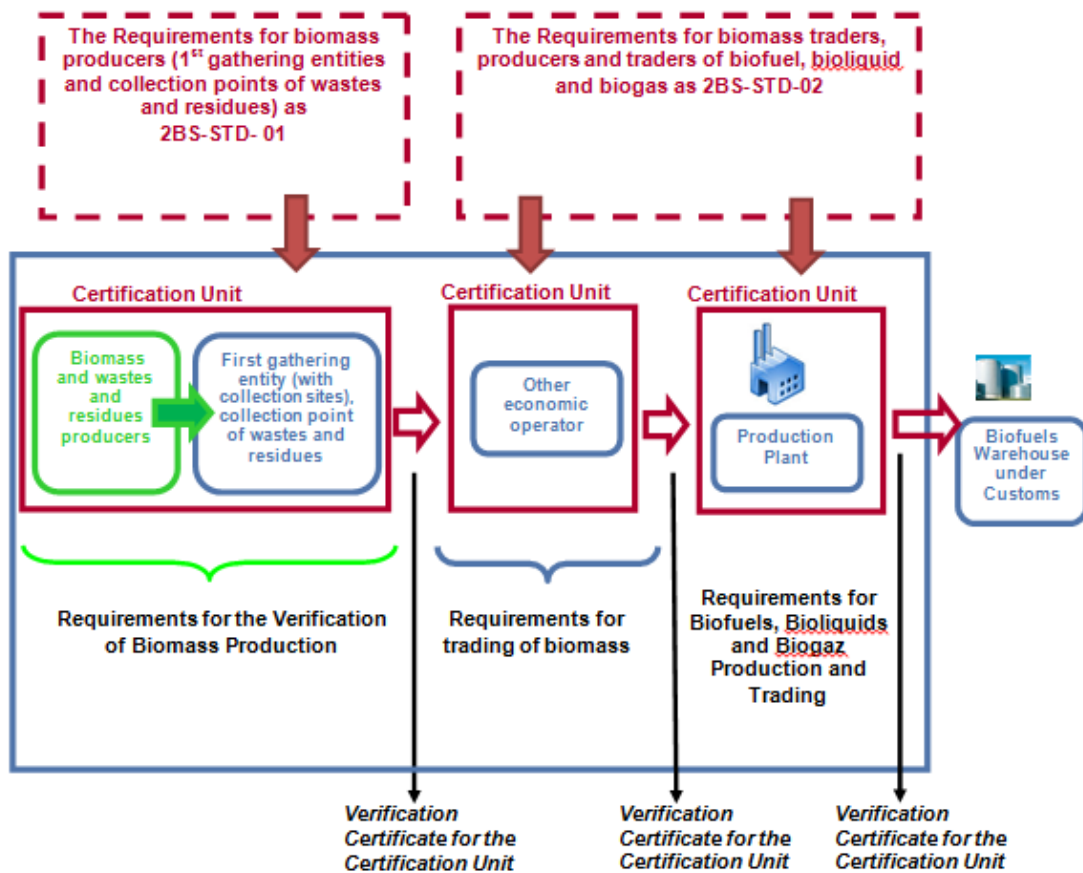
The Requirements for biomass producers (1$^{st}$ gathering entities and collection points of wastes and residues) as 2BS-STD- 01

The Requirements for biomass traders, producers and traders of biofuel, bioliquid and biogas as 2BS-STD-02

Certification Unit

Biomass and wastes and residues producers

First gathering entity (with collection sites), collection point of wastes and residues

Certification Unit

Other economic operator

Certification Unit

Production Plant

Biofuels Warehouse under Customs

Requirements for the Verification of Biomass Production

Requirements for trading of biomass

Requirements for Biofuels, Bioliquids and Biogaz Production and Trading

Verification Certificate for the Certification Unit

Verification Certificate for the Certification Unit

Verification Certificate for the Certification Unit